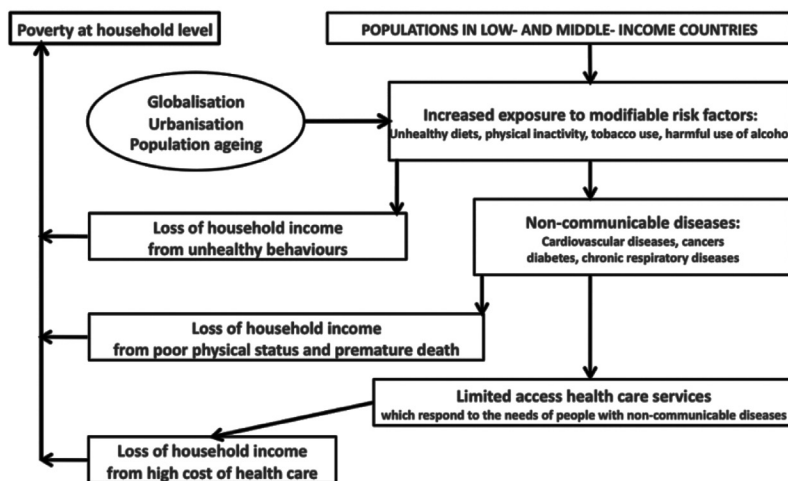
Poverty at household level

POPULATIONS IN LOW- AND MIDDLE- INCOME COUNTRIES

Globalisation
Urbanisation
Population ageing

Increased exposure to modifiable risk factors:
Unhealthy diets, physical inactivity, tobacco use, harmful use of alcoho

Loss of household income
from unhealthy behaviours

Non-communicable diseases:
Cardiovascular diseases, cancers
diabetes, chronic respiratory diseases

Loss of household income
from poor physical status and premature death

Limited access health care services
which respond to the needs of people with non-communicable diseases

Loss of household income
from high cost of health care